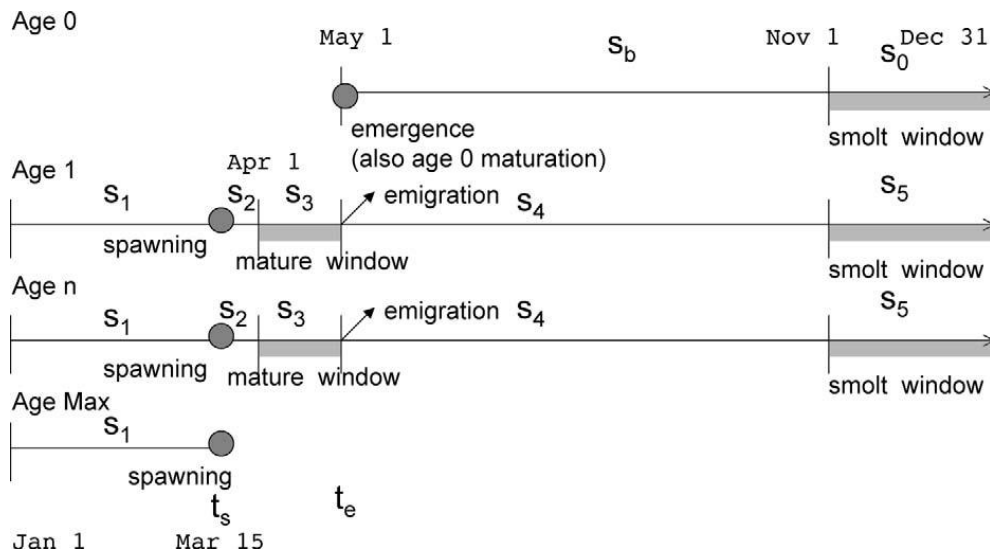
Age 0

May 1 $s_b$ Nov 1 $s_0$ Dec 31

emergence
(also age 0 maturation)

smolt window

Age 1 Apr 1

$s_1$ $s_2$ $s_3$ emigration $s_4$ $s_5$

spawning mature window smolt window

Age n

$s_1$ $s_2$ $s_3$ emigration $s_4$ $s_5$

spawning mature window smolt window

Age Max

$s_1$

spawning

$t_s$ $t_e$

Jan 1 Mar 15